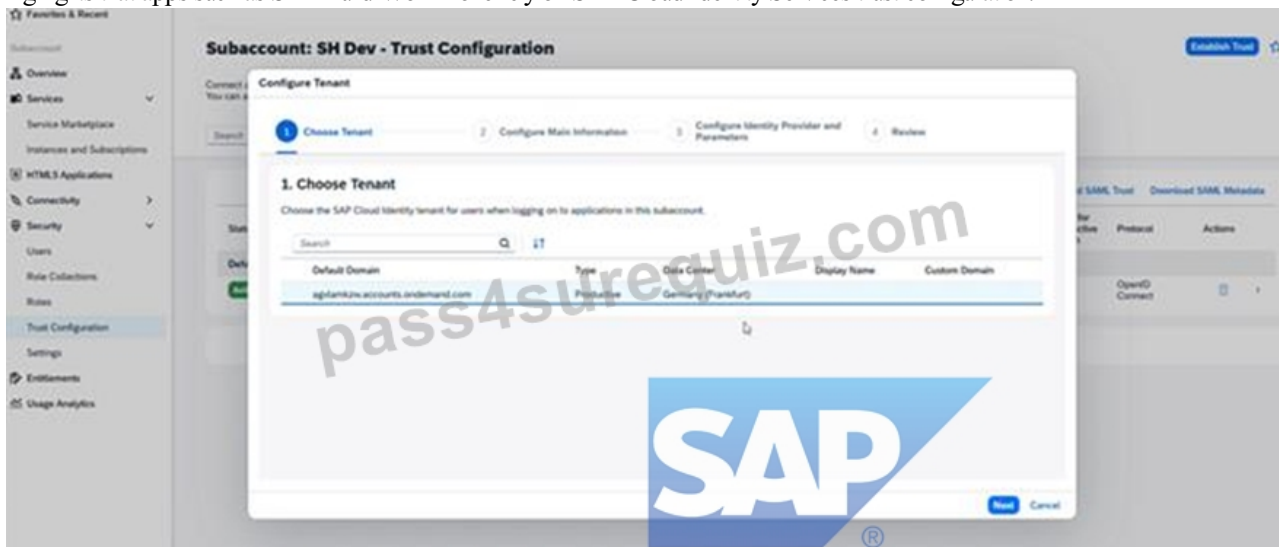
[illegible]
Favorites & Recent

Subaccount
Overview
Services
Service Marketplace
Instances and Subscriptions
HTML5 Applications
Connectivity
Security
Users
Role Collections
Roles
Trust Configuration
Settings
Entitlements
Usage Analytics

Subaccount: SH Dev - Trust Configuration

Establish Trust

Connect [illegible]
You can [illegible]

Search

Configure Tenant

1 Choose Tenant
2 Configure Main Information
3 Configure Identity Provider and Parameters
4 Review

1. Choose Tenant

Choose the SAP Cloud Identity tenant for users when logging on to applications in this subaccount.

Search

| Default Domain | Type | Data Center | Display Name | Custom Domain |
|---|---|---|---|---|
| agidamkzw.accounts.ondemand.com | Productive | Germany (Frankfurt) | | |

d SAML Trust
Download SAML Metadata

Stat
Def

for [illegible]
Protocol
Actions

OpenID Connect

pass4surequiz.com

SAP
®

Next
Cancel